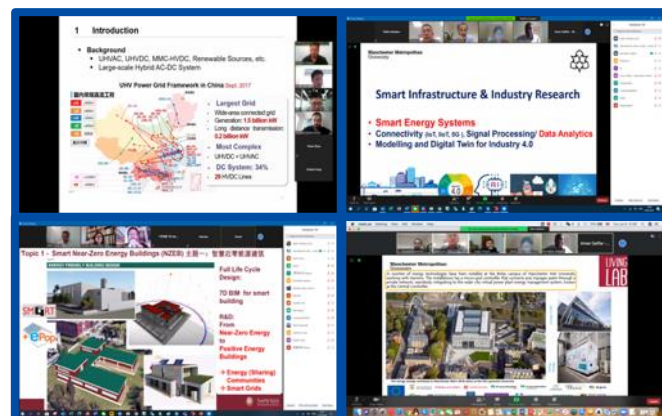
1 Introduction

Background
- UHVAC, UHVDC, MMC-HVDC, Renewable Sources, etc.
- Large-scale Hybrid AC-DC System

UHV Power Grid Framework in China Sept. 2017

Largest Grid
- Wide-area connected grid
- Generation: 1.5 billion kW
- Long distance transmission: 0.2 billion kW

Most Complex
- UHVDC + UHVAC
- DC System: 34%
- 29 HVDC Lines

Manchester Metropolitan University

Smart Infrastructure & Industry Research

- Smart Energy Systems
- Connectivity (IoT, IIoT, 5G), Signal Processing/ Data Analytics
- Modelling and Digital Twin for Industry 4.0

Topic 1 – Smart Near-Zero Energy Buildings (NZEB) 主題一：智慧近零能源建築

Full Life Cycle Design:

7D BIM for smart building

R&D: From Near-Zero Energy to Positive Energy Buildings

→ Energy (Sharing) Communities
→ Smart Grids

SMART

Manchester Metropolitan University

LIVING LAB